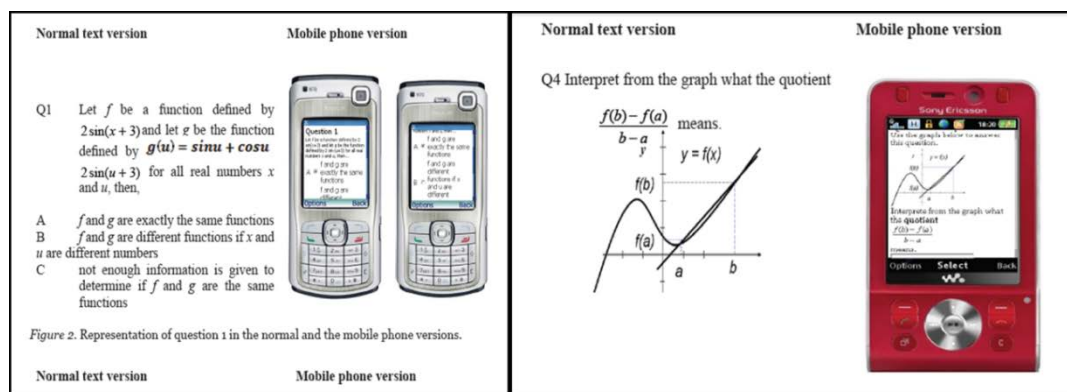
Normal text version

Mobile phone version

Q1 Let $f$ be a function defined by $2\sin(x+3)$ and let $g$ be the function defined by $g(u) = sinu + cosu$ $2\sin(u+3)$ for all real numbers $x$ and $u$, then,

A $f$ and $g$ are exactly the same functions
B $f$ and $g$ are different functions if $x$ and $u$ are different numbers
C not enough information is given to determine if $f$ and $g$ are the same functions

Question 1
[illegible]
A exactly the same functions
f and g are different
Options Back

f and g are
A exactly the same functions
f and g are different
B functions if x and u are
Options Back

Figure 2. Representation of question 1 in the normal and the mobile phone versions.

Normal text version

Mobile phone version

Normal text version

Mobile phone version

Q4 Interpret from the graph what the quotient $\frac{f(b)-f(a)}{b-a}$ means.

y
y = f(x)
f(b)
f(a)
a
b

Sony Ericsson
Use the graph below to answer this question.
Interprete from the graph what the quotient
$\frac{f(b)-f(a)}{b-a}$
means.
Options Select Back